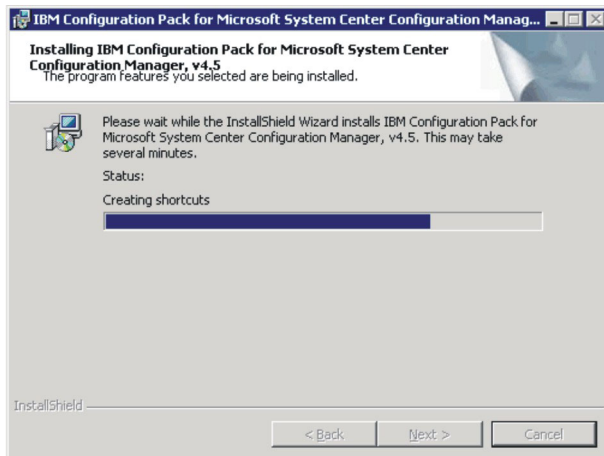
IBM Configuration Pack for Microsoft System Center Configuration Manag...

Installing IBM Configuration Pack for Microsoft System Center Configuration Manager, v4.5
The program features you selected are being installed.

Please wait while the InstallShield Wizard installs IBM Configuration Pack for Microsoft System Center Configuration Manager, v4.5. This may take several minutes.

Status:

Creating shortcuts

InstallShield

< Back Next > Cancel